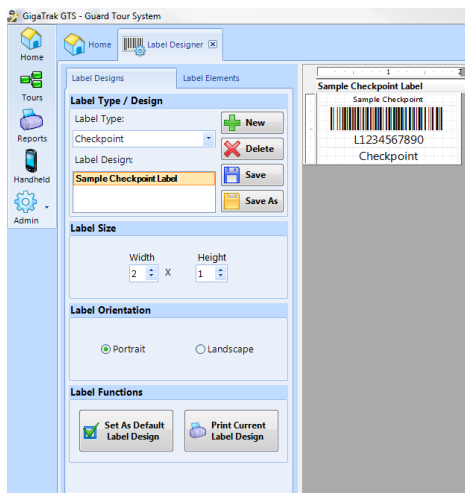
GigaTrak GTS - Guard Tour System

Home

Tours

Reports

Handheld

Admin

Home

Label Designer

Label Designs

Label Elements

Label Type / Design

Label Type:

Checkpoint

Label Design:

Sample Checkpoint Label

New

Delete

Save

Save As

Label Size

Width

Height

2

X

1

Label Orientation

Portrait

Landscape

Label Functions

Set As Default Label Design

Print Current Label Design

1

2

Sample Checkpoint Label

Sample Checkpoint

L1234567890

Checkpoint